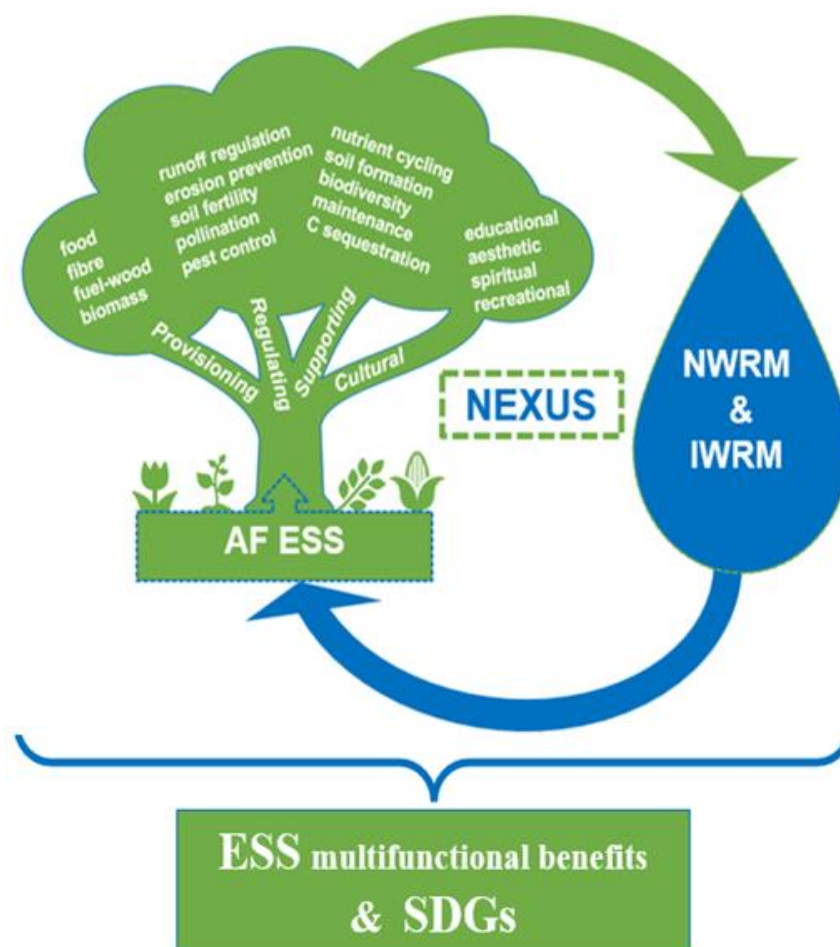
food
fibre
fuel-wood
biomass

runoff regulation
erosion prevention
soil fertility
pollination
pest control

nutrient cycling
soil formation
biodiversity
maintenance
C sequestration

educational
aesthetic
spiritual
recreational

Provisioning
Regulating
Supporting
Cultural

NEXUS

NWRM
&
IWRM

AF ESS

ESS multifunctional benefits
& SDGs